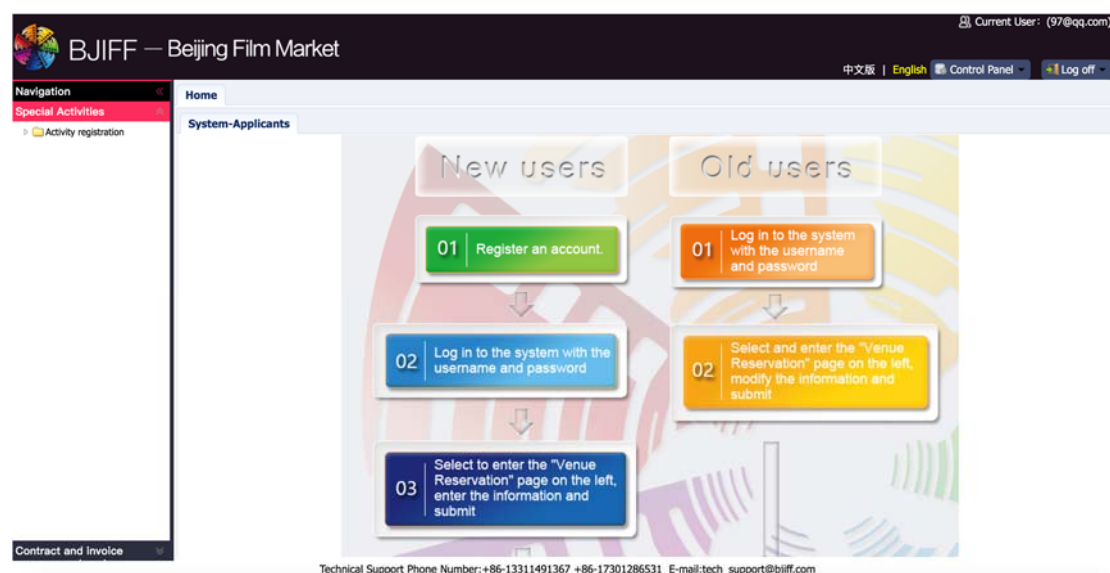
BJIFF — Beijing Film Market

Current User: (97@qq.com)

中文版 | English  Control Panel  Log off

Navigation

Special Activities

Activity registration

Contract and invoice

Home

System-Applicants

New users

Old users

01 Register an account.

02 Log in to the system with the username and password

03 Select to enter the "Venue Reservation" page on the left, enter the information and submit

01 Log in to the system with the username and password

02 Select and enter the "Venue Reservation" page on the left, modify the information and submit

Technical Support Phone Number:+86-13311491367 +86-17301286531 E-mail:tech_support@bjiff.com